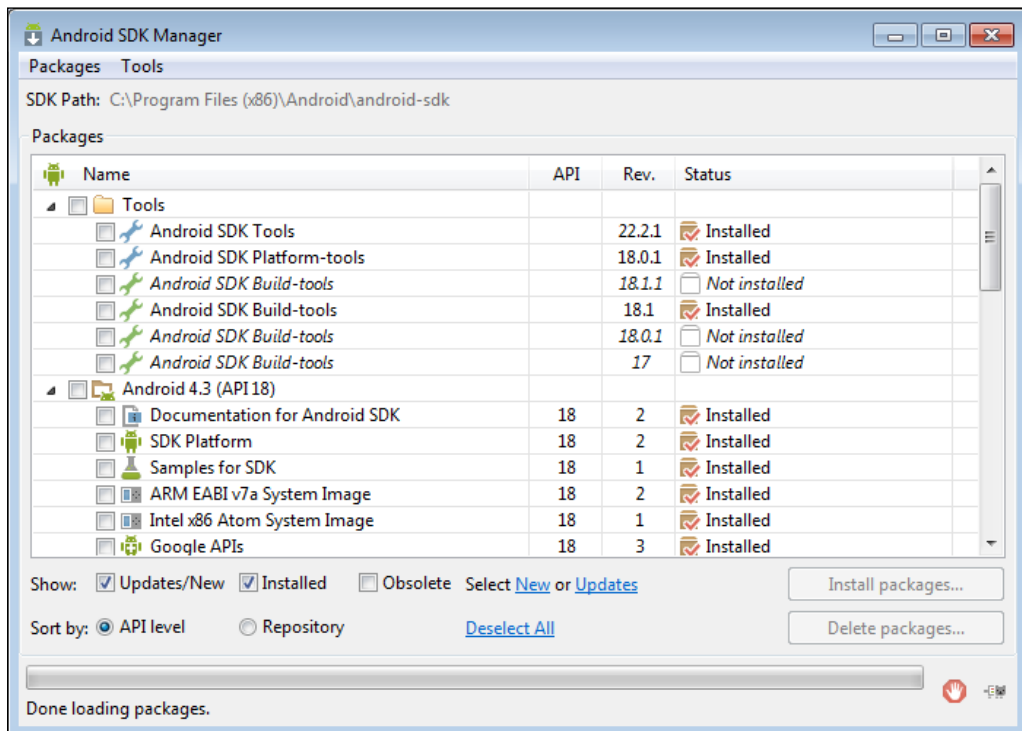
Android SDK Manager

Packages Tools

SDK Path: C:\Program Files (x86)\Android\android-sdk

Packages

| Name | API | Rev. | Status |
|---|---|---|---|
| Tools | | | |
| Android SDK Tools | | 22.2.1 | Installed |
| Android SDK Platform-tools | | 18.0.1 | Installed |
| Android SDK Build-tools | | 18.1.1 | Not installed |
| Android SDK Build-tools | | 18.1 | Installed |
| Android SDK Build-tools | | 18.0.1 | Not installed |
| Android SDK Build-tools | | 17 | Not installed |
| Android 4.3 (API 18) | | | |
| Documentation for Android SDK | 18 | 2 | Installed |
| SDK Platform | 18 | 2 | Installed |
| Samples for SDK | 18 | 1 | Installed |
| ARM EABI v7a System Image | 18 | 2 | Installed |
| Intel x86 Atom System Image | 18 | 1 | Installed |
| Google APIs | 18 | 3 | Installed |

Show: Updates/New Installed Obsolete Select New or Updates

Install packages...

Sort by: API level Repository Deselect All

Delete packages...

Done loading packages.